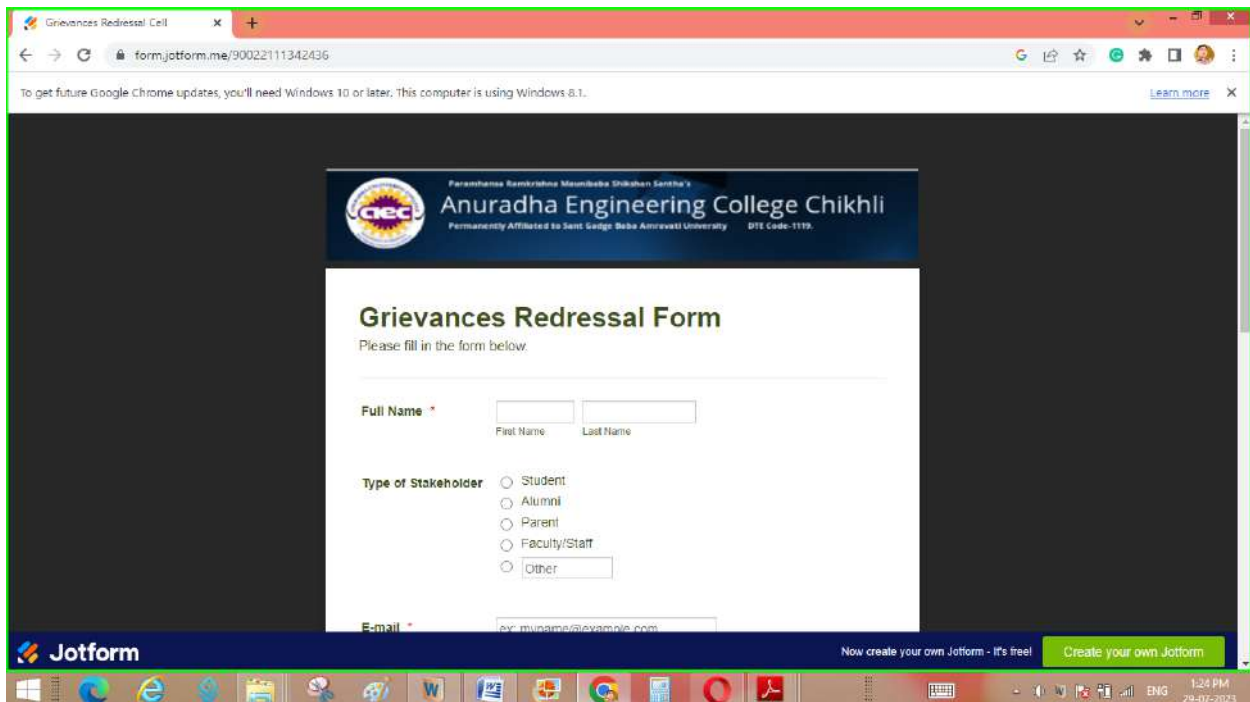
Grievances Redressal Cell

form.jotform.me/90022111342436

To get future Google Chrome updates, you'll need Windows 10 or later. This computer is using Windows 8.1.

Learn more

Paramhansa Ramkrishna Maunibaba Shikshan Santha's
AEC
Anuradha Engineering College Chikhli
Permanently Affiliated to Sant Gadge Baba Amravati University DTE Code-1119.

Grievances Redressal Form
Please fill in the form below.

Full Name *
First Name Last Name

Type of Stakeholder
Student
Alumni
Parent
Faculty/Staff
Other

E-mail *
ex: myname@example.com

Jotform
Now create your own Jotform - It's free!
Create your own Jotform

ENG 1:24 PM 29-07-2023